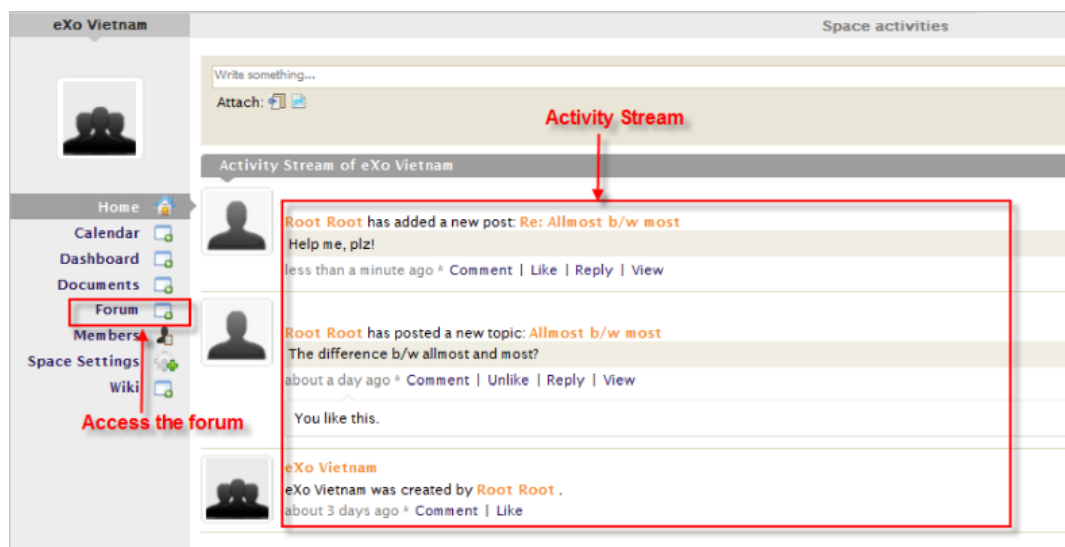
eXo Vietnam

Space activities

Write something...

Attach:

Activity Stream

Activity Stream of eXo Vietnam

Home
Calendar
Dashboard
Documents
Forum
Members
Space Settings
Wiki

Access the forum

Root Root has added a new post: Re: Allmost b/w most
Help me, plz!
less than a minute ago * Comment | Like | Reply | View

Root Root has posted a new topic: Allmost b/w most
The difference b/w allmost and most?
about a day ago * Comment | Unlike | Reply | View
You like this.

eXo Vietnam
eXo Vietnam was created by Root Root .
about 3 days ago * Comment | Like